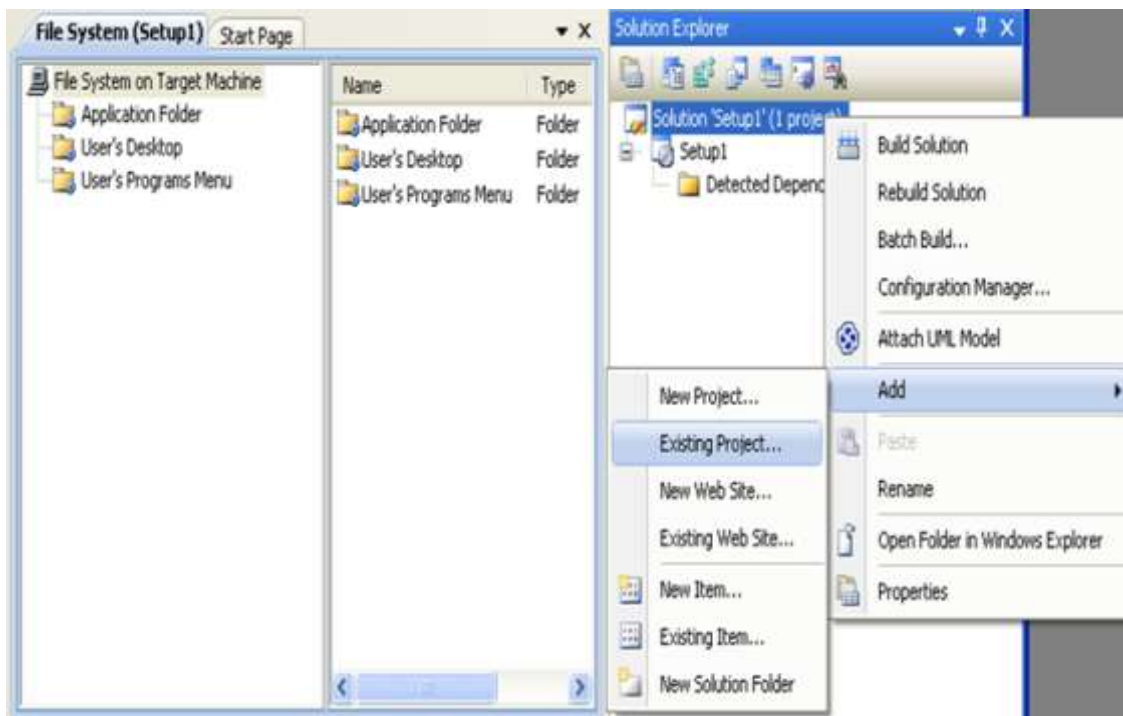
File System (Setup1) Start Page ▾ X

File System on Target Machine
Application Folder
User's Desktop
User's Programs Menu

| Name | Type |
|---|---|
| Application Folder | Folder |
| User's Desktop | Folder |
| User's Programs Menu | Folder |

Solution Explorer ▾ ‡ X

Solution 'Setup1' (1 proje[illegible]
Setup1
Detected Depend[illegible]

Build Solution
Rebuild Solution
Batch Build...
Configuration Manager...
Attach UML Model
Add
Paste
Rename
Open Folder in Windows Explorer
Properties

New Project...
Existing Project...
New Web Site...
Existing Web Site...
New Item...
Existing Item...
New Solution Folder